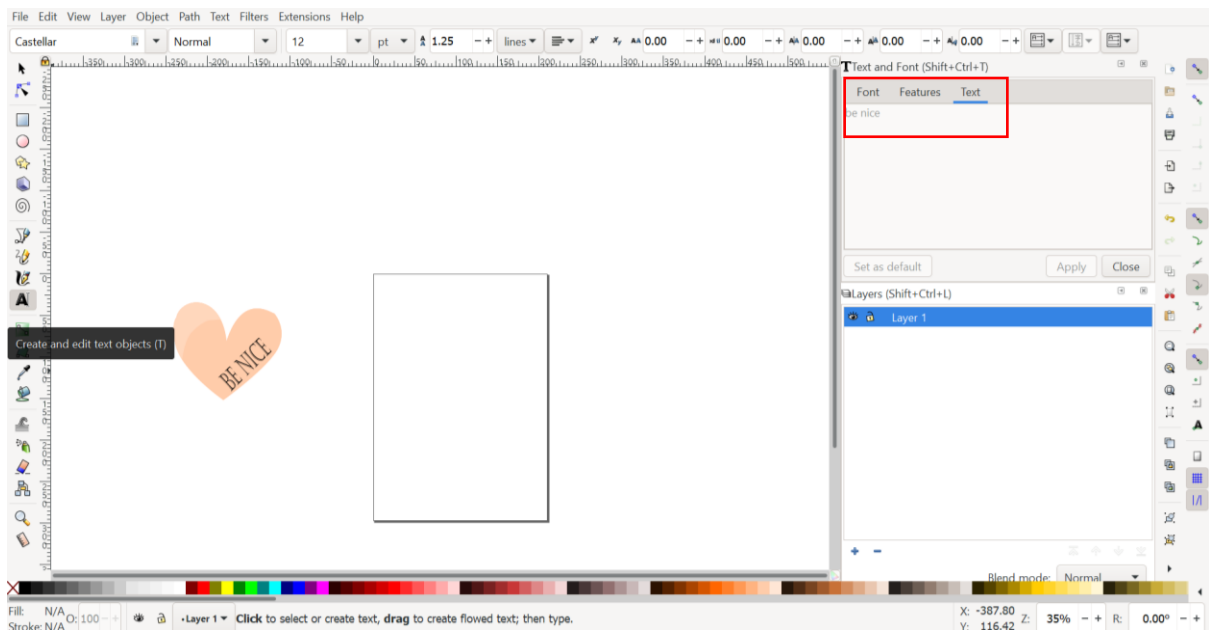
File Edit View Layer Object Path Text Filters Extensions Help

Castellar Normal 12 pt 1.25 lines 0.00 0.00 0.00 0.00 0.00

Text and Font (Shift+Ctrl+T)

Font Features Text

be nice

Set as default Apply Close

Layers (Shift+Ctrl+L)

Layer 1

Create and edit text objects (T)

BE NICE

Blend mode: Normal

Fill: N/A
Stroke: N/A O: 100 •Layer 1 Click to select or create text, drag to create flowed text; then type.

X: -387.80
Y: 116.42 Z: 35% R: 0.00°